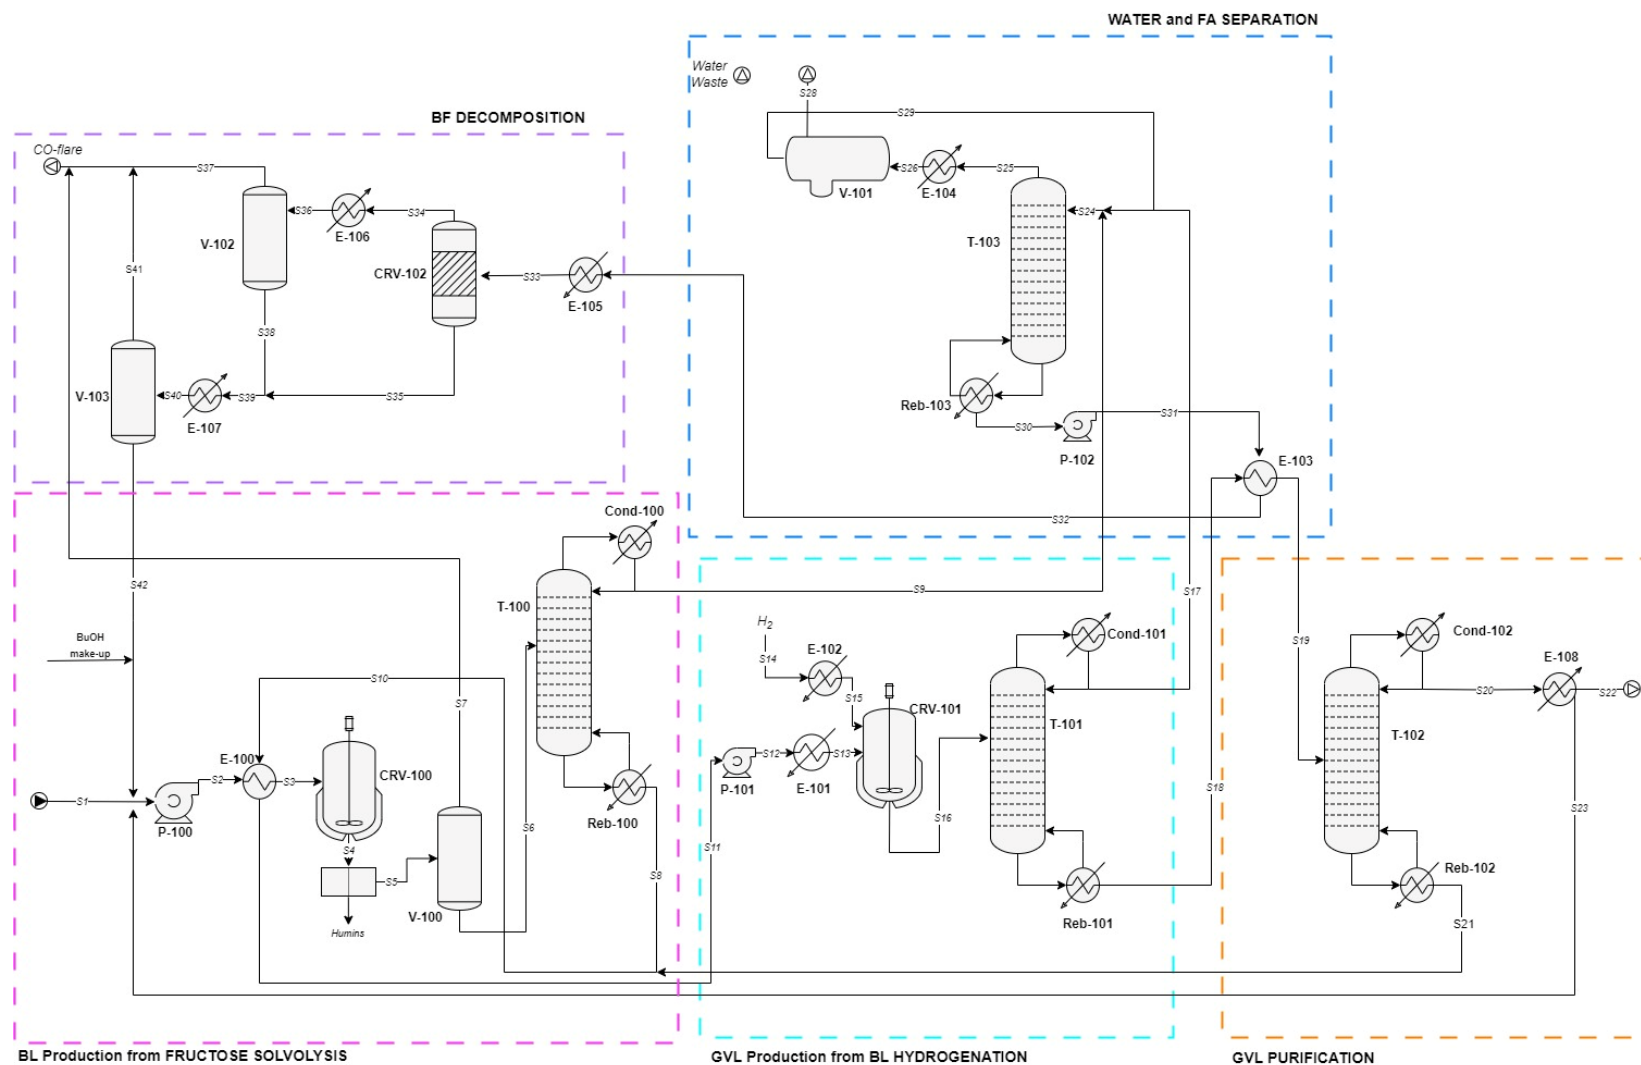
WATER and FA SEPARATION

Water Waste

S28

S29

V-101

S26

E-104

S25

S24

T-103

Reb-103

S30

P-102

S31

E-103

S32

BF DECOMPOSITION

CO-flare

S37

S36

E-106

S34

V-102

CRV-102

S33

E-105

S41

S38

V-103

S40

E-107

S39

S35

Cond-100

T-100

S9

S17

S19

S42

BuOH make-up

S10

S7

$H_2$

S14

E-102

S15

CRV-101

Cond-101

T-101

Cond-102

E-108

S20

S22

T-102

E-100

S3

CRV-100

S1

S2

P-100

S4

S5

Humins

V-100

S6

Reb-100

S8

S11

P-101

S12

E-101

S13

S16

Reb-101

S18

S23

Reb-102

S21

BL Production from FRUCTOSE SOLVOLYSIS

GVL Production from BL HYDROGENATION

GVL PURIFICATION